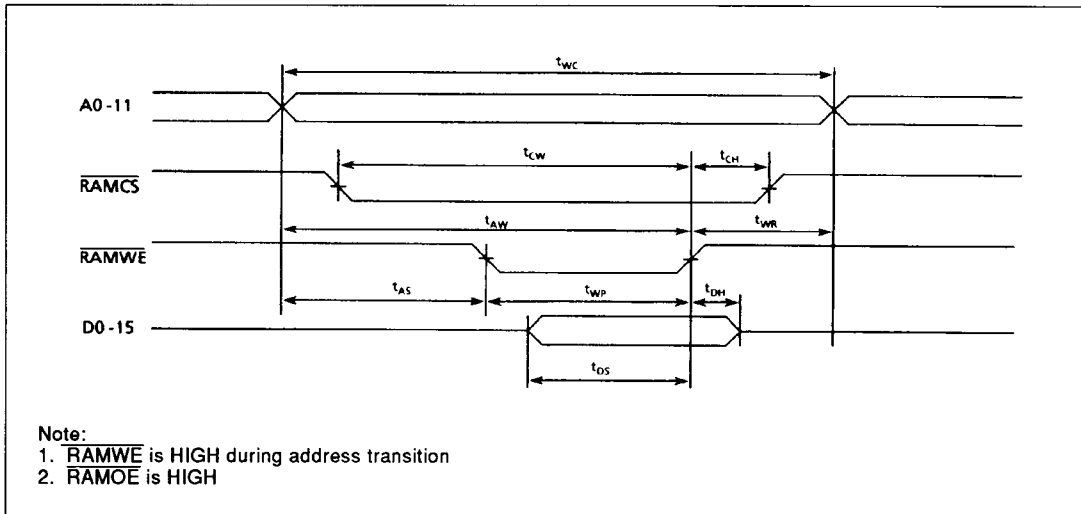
$t_{WC}$

A0 - 11

$t_{CW}$

$t_{CH}$

$\overline{RAMCS}$

$t_{AW}$

$t_{WR}$

$\overline{RAMWE}$

$t_{AS}$

$t_{WP}$

$t_{DH}$

D0 - 15

$t_{DS}$

Note:
1. $\overline{RAMWE}$ is HIGH during address transition
2. $\overline{RAMOE}$ is HIGH